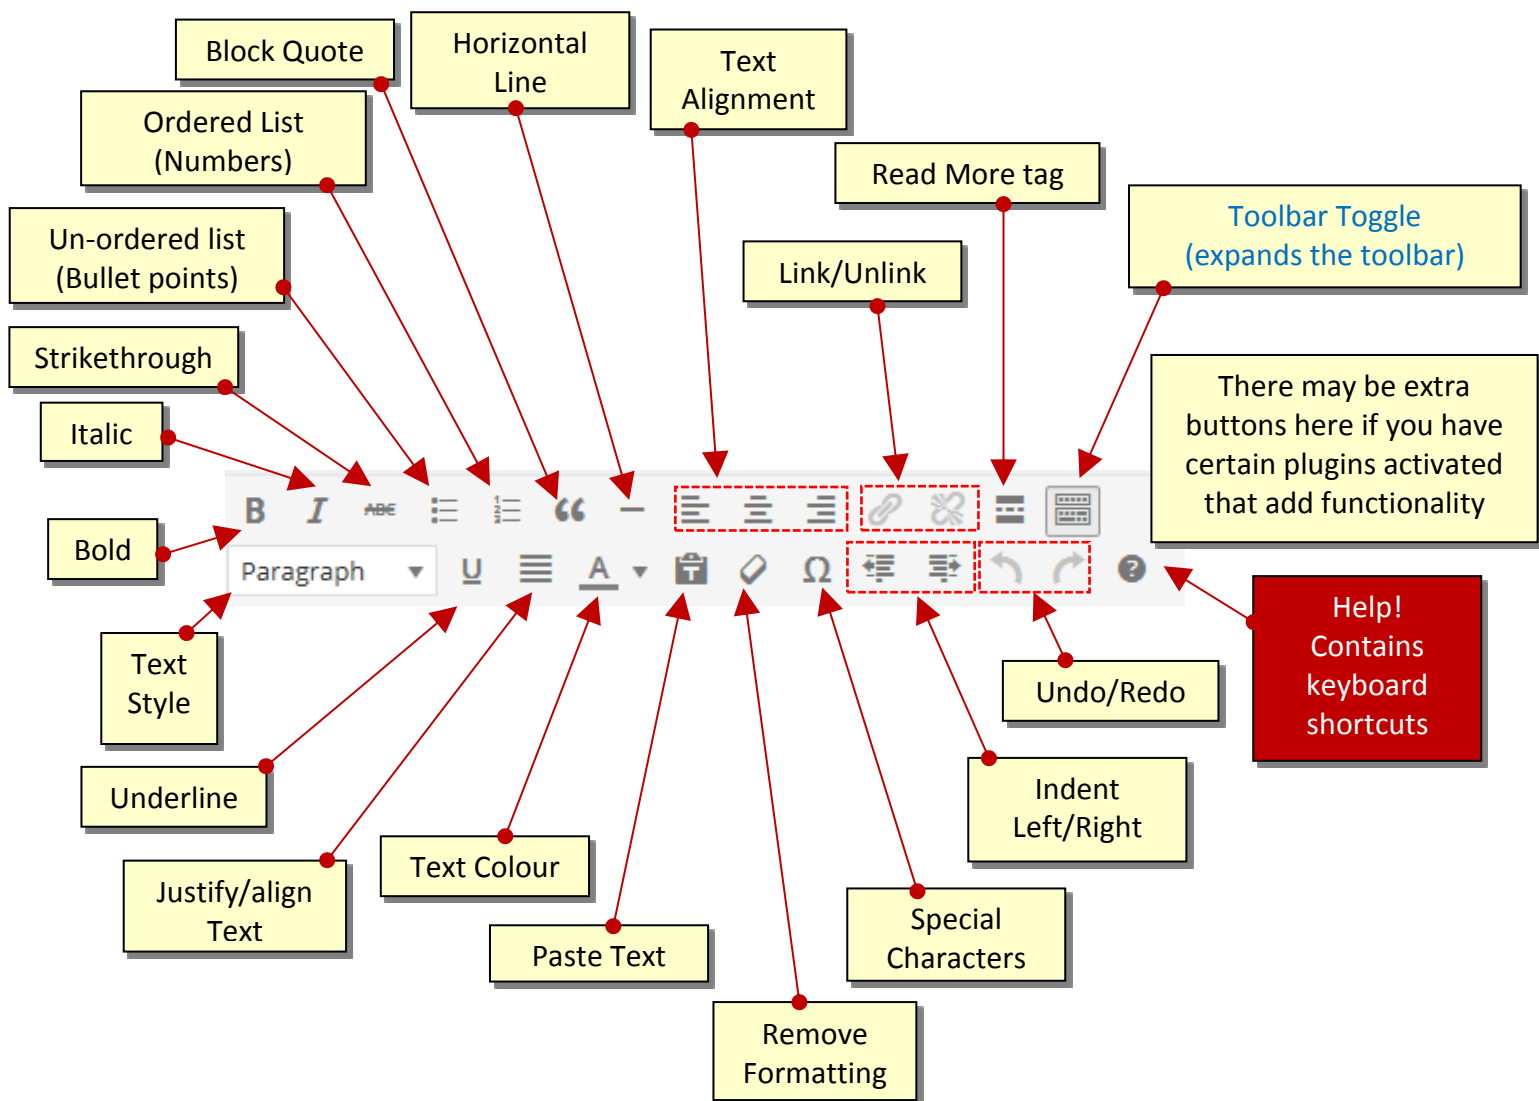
Block Quote

Horizontal Line

Text Alignment

Ordered List (Numbers)

Read More tag

Toolbar Toggle (expands the toolbar)

Un-ordered list (Bullet points)

Link/Unlink

Strikethrough

There may be extra buttons here if you have certain plugins activated that add functionality

Italic

B I ABC

Bold

Paragraph

Text Style

Help! Contains keyboard shortcuts

Undo/Redo

Underline

Indent Left/Right

Justify/align Text

Text Colour

Special Characters

Paste Text

Remove Formatting